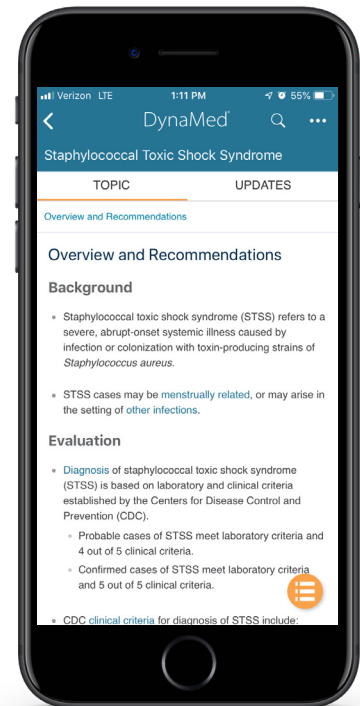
Verizon LTE 1:11 PM 55%

DynaMed

Staphylococcal Toxic Shock Syndrome

TOPIC UPDATES

Overview and Recommendations

Overview and Recommendations

Background

- Staphylococcal toxic shock syndrome (STSS) refers to a severe, abrupt-onset systemic illness caused by infection or colonization with toxin-producing strains of *Staphylococcus aureus*.

- STSS cases may be menstrually related, or may arise in the setting of other infections.

Evaluation

- Diagnosis of staphylococcal toxic shock syndrome (STSS) is based on laboratory and clinical criteria established by the Centers for Disease Control and Prevention (CDC).
  - Probable cases of STSS meet laboratory criteria and 4 out of 5 clinical criteria.
  - Confirmed cases of STSS meet laboratory criteria and 5 out of 5 clinical criteria.

- CDC clinical criteria for diagnosis of STSS include: